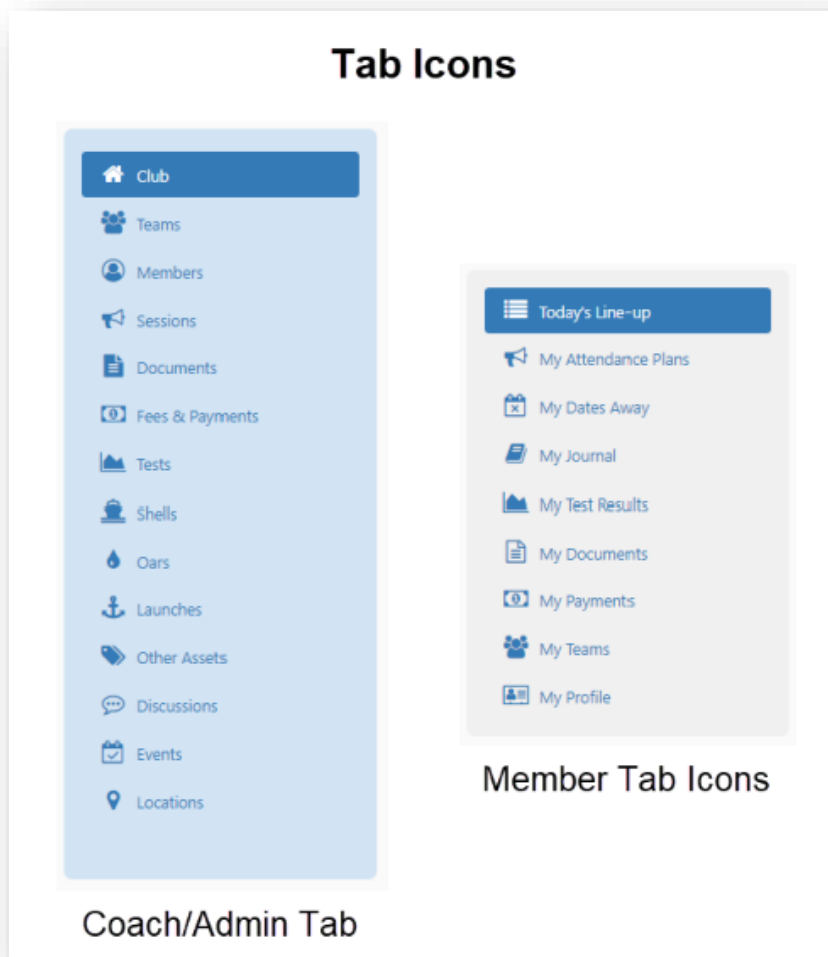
Tab Icons

Club
Teams
Members
Sessions
Documents
Fees & Payments
Tests
Shells
Oars
Launches
Other Assets
Discussions
Events
Locations

Coach/Admin Tab

Today's Line-up
My Attendance Plans
My Dates Away
My Journal
My Test Results
My Documents
My Payments
My Teams
My Profile

Member Tab Icons